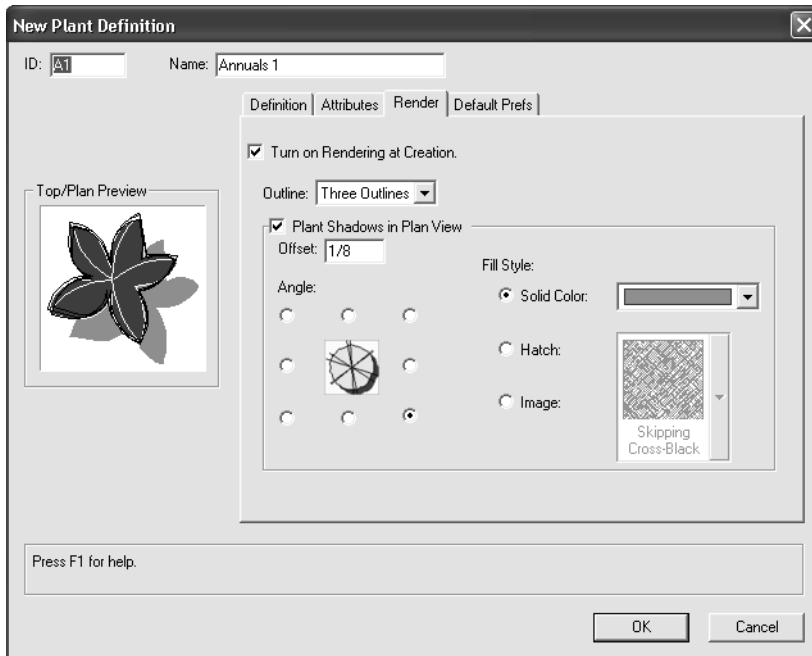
New Plant Definition

ID: A1

Name: Annuals 1

Definition | Attributes | Render | Default Prefs

Top/Plan Preview

Turn on Rendering at Creation.

Outline: Three Outlines

Plant Shadows in Plan View

Offset: 1/8

Angle:

Fill Style:

Solid Color:

Hatch:

Image:

Skipping Cross-Black

Press F1 for help.

OK

Cancel